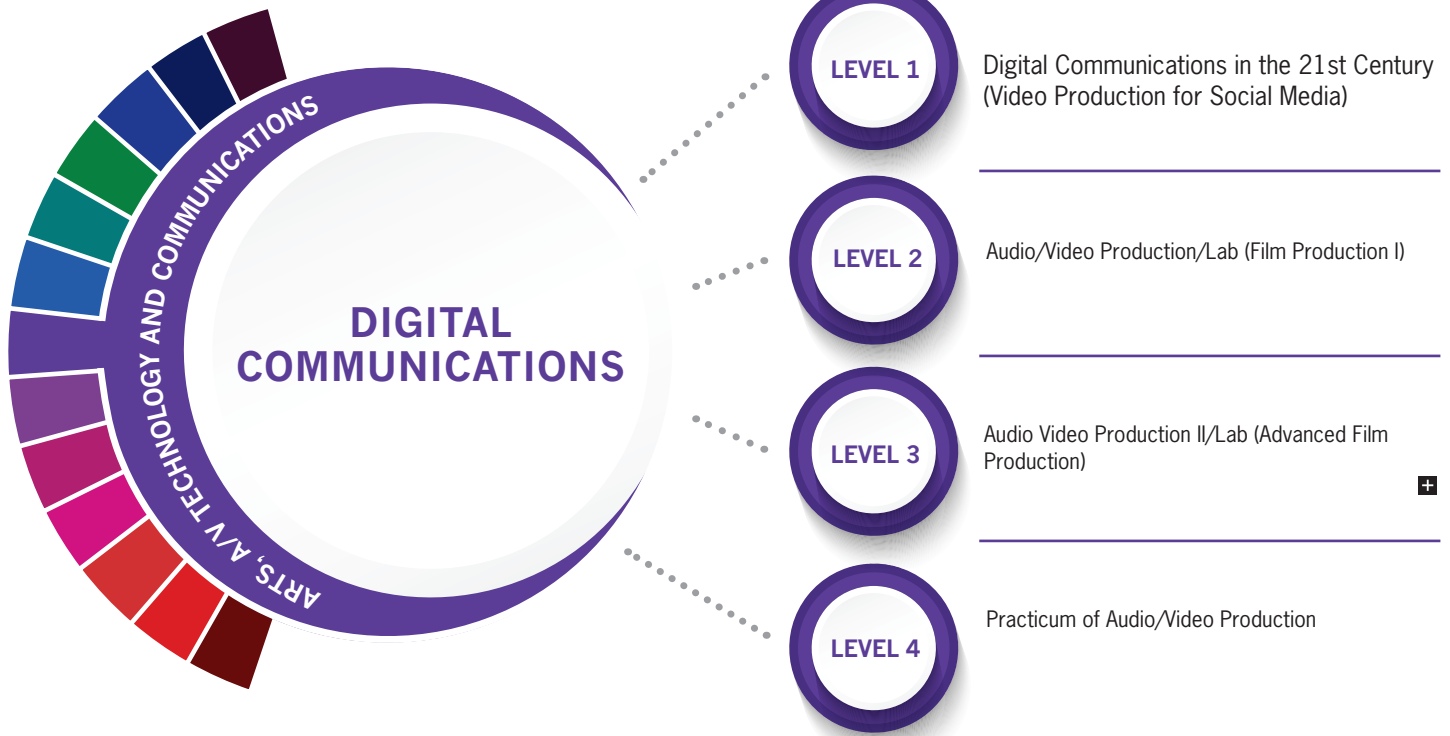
ARTS, A/V TECHNOLOGY AND COMMUNICATIONS

DIGITAL COMMUNICATIONS

LEVEL 1

Digital Communications in the 21st Century (Video Production for Social Media)

LEVEL 2

Audio/Video Production/Lab (Film Production I)

LEVEL 3

Audio Video Production II/Lab (Advanced Film Production)

+

LEVEL 4

Practicum of Audio/Video Production